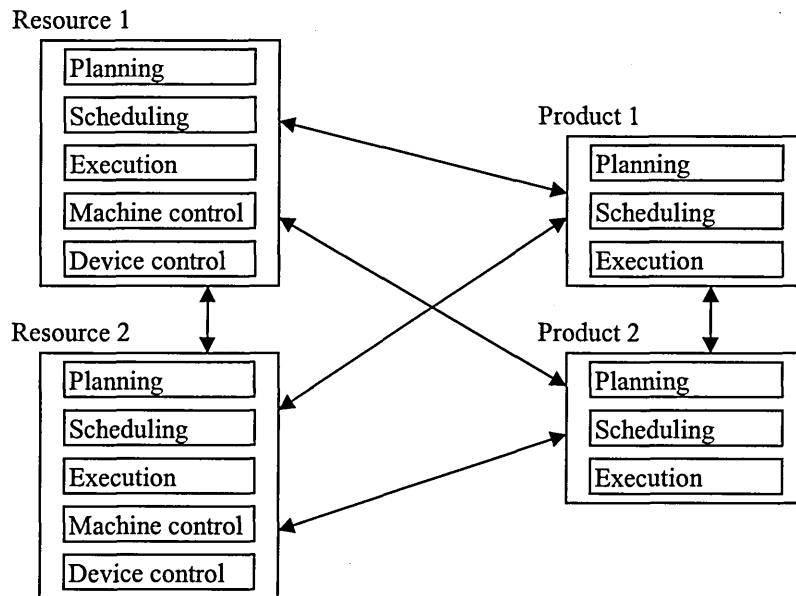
Resource 1

Planning

Scheduling

Execution

Machine control

Device control

Product 1

Planning

Scheduling

Execution

Resource 2

Planning

Scheduling

Execution

Machine control

Device control

Product 2

Planning

Scheduling

Execution